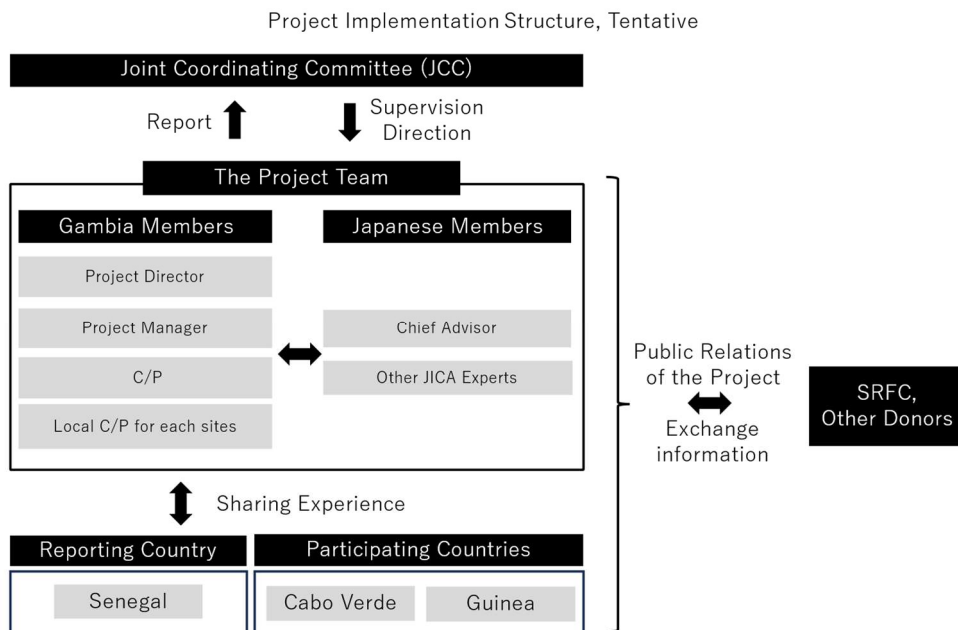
Project Implementation Structure, Tentative

Joint Coordinating Committee (JCC)

Report

Supervision Direction

The Project Team

Gambia Members

Japanese Members

Project Director

Project Manager

Chief Advisor

C/P

Other JICA Experts

Local C/P for each sites

Public Relations of the Project

Exchange information

SRFC, Other Donors

Sharing Experience

Reporting Country

Participating Countries

Senegal

Cabo Verde

Guinea